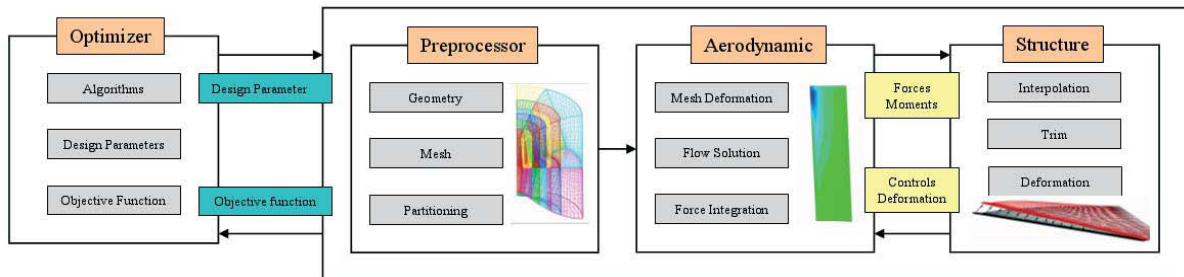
Optimizer

Algorithms

Design Parameters

Objective Function

Design Parameter

Objective function

Preprocessor

Geometry

Mesh

Partitioning

Aerodynamic

Mesh Deformation

Flow Solution

Force Integration

Forces Moments

Controls Deformation

Structure

Interpolation

Trim

Deformation